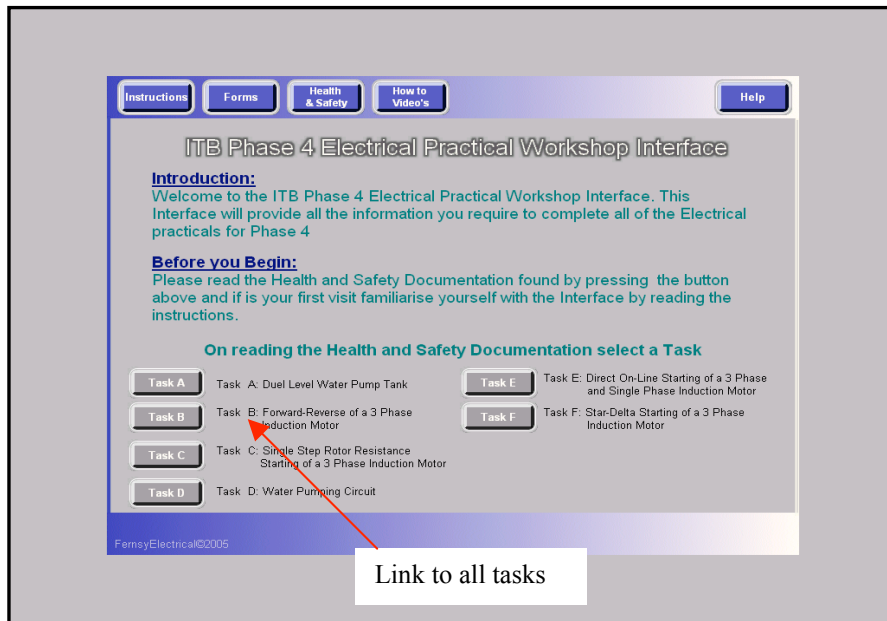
Instructions Forms Health & Safety How to Video's Help

ITB Phase 4 Electrical Practical Workshop Interface

Introduction:
Welcome to the ITB Phase 4 Electrical Practical Workshop Interface. This Interface will provide all the information you require to complete all of the Electrical practicals for Phase 4

Before you Begin:
Please read the Health and Safety Documentation found by pressing the button above and if is your first visit familiarise yourself with the Interface by reading the instructions.

On reading the Health and Safety Documentation select a Task

Task A Task A: Duel Level Water Pump Tank

Task B Task B: Forward-Reverse of a 3 Phase Induction Motor

Task C Task C: Single Step Rotor Resistance Starting of a 3 Phase Induction Motor

Task D Task D: Water Pumping Circuit

Task E Task E: Direct On-Line Starting of a 3 Phase and Single Phase Induction Motor

Task F Task F: Star-Delta Starting of a 3 Phase Induction Motor

FernsyElectrical©2005

Link to all tasks